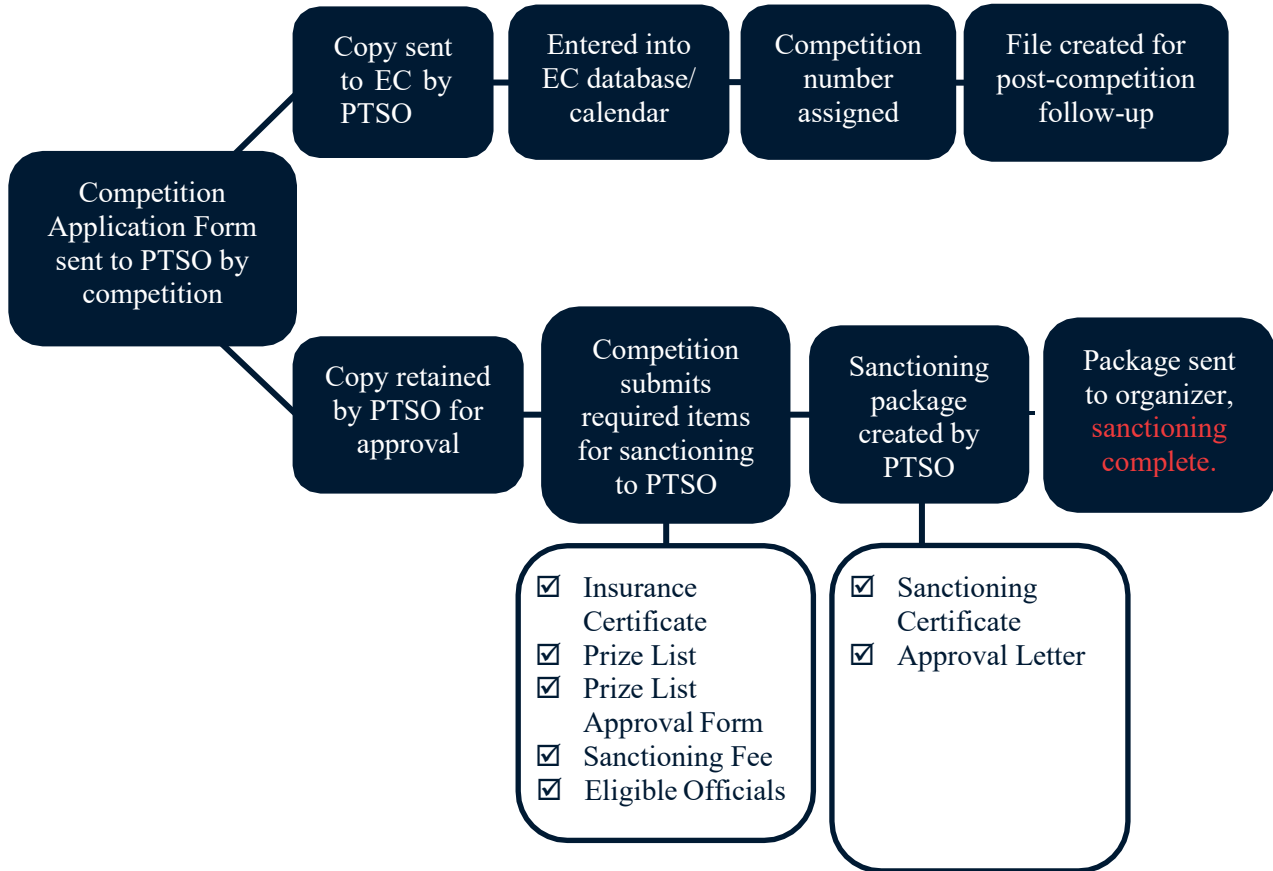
Competition Application Form sent to PTSO by competition

Copy sent to EC by PTSO

Entered into EC database/ calendar

Competition number assigned

File created for post-competition follow-up

Copy retained by PTSO for approval

Competition submits required items for sanctioning to PTSO

Sanctioning package created by PTSO

Package sent to organizer, sanctioning complete.

☑ Insurance Certificate
☑ Prize List
☑ Prize List Approval Form
☑ Sanctioning Fee
☑ Eligible Officials

☑ Sanctioning Certificate
☑ Approval Letter